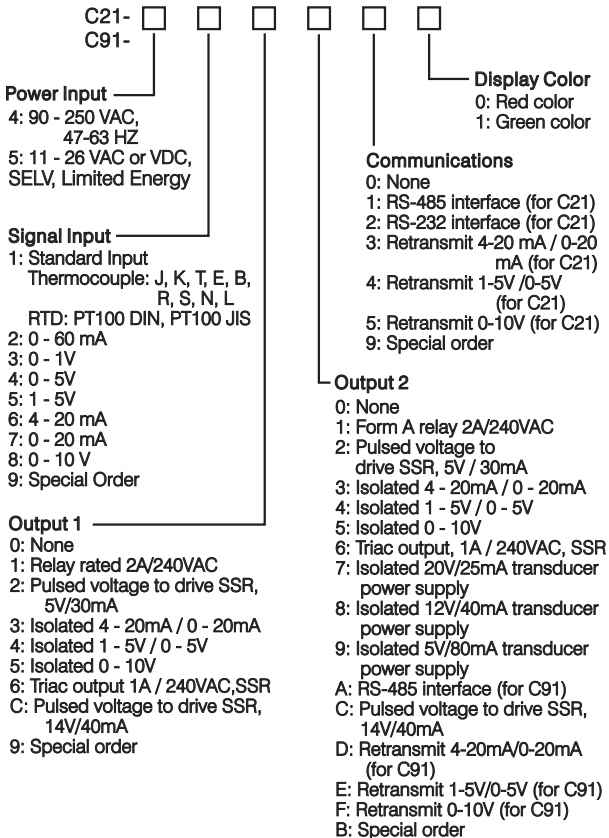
C21- ☐ ☐ ☐ ☐ ☐ ☐
C91-

Display Color
0: Red color
1: Green color

Power Input
4: 90 - 250 VAC, 47-63 HZ
5: 11 - 26 VAC or VDC, SELV, Limited Energy

Communications
0: None
1: RS-485 interface (for C21)
2: RS-232 interface (for C21)
3: Retransmit 4-20 mA / 0-20 mA (for C21)
4: Retransmit 1-5V /0-5V (for C21)
5: Retransmit 0-10V (for C21)
9: Special order

Signal Input
1: Standard Input
Thermocouple: J, K, T, E, B, R, S, N, L
RTD: PT100 DIN, PT100 JIS
2: 0 - 60 mA
3: 0 - 1V
4: 0 - 5V
5: 1 - 5V
6: 4 - 20 mA
7: 0 - 20 mA
8: 0 - 10 V
9: Special Order

Output 2
0: None
1: Form A relay 2A/240VAC
2: Pulsed voltage to drive SSR, 5V / 30mA
3: Isolated 4 - 20mA / 0 - 20mA
4: Isolated 1 - 5V / 0 - 5V
5: Isolated 0 - 10V
6: Triac output, 1A / 240VAC, SSR
7: Isolated 20V/25mA transducer power supply
8: Isolated 12V/40mA transducer power supply
9: Isolated 5V/80mA transducer power supply
A: RS-485 interface (for C91)
C: Pulsed voltage to drive SSR, 14V/40mA
D: Retransmit 4-20mA/0-20mA (for C91)
E: Retransmit 1-5V/0-5V (for C91)
F: Retransmit 0-10V (for C91)
B: Special order

Output 1
0: None
1: Relay rated 2A/240VAC
2: Pulsed voltage to drive SSR, 5V/30mA
3: Isolated 4 - 20mA / 0 - 20mA
4: Isolated 1 - 5V / 0 - 5V
5: Isolated 0 - 10V
6: Triac output 1A / 240VAC,SSR
C: Pulsed voltage to drive SSR, 14V/40mA
9: Special order